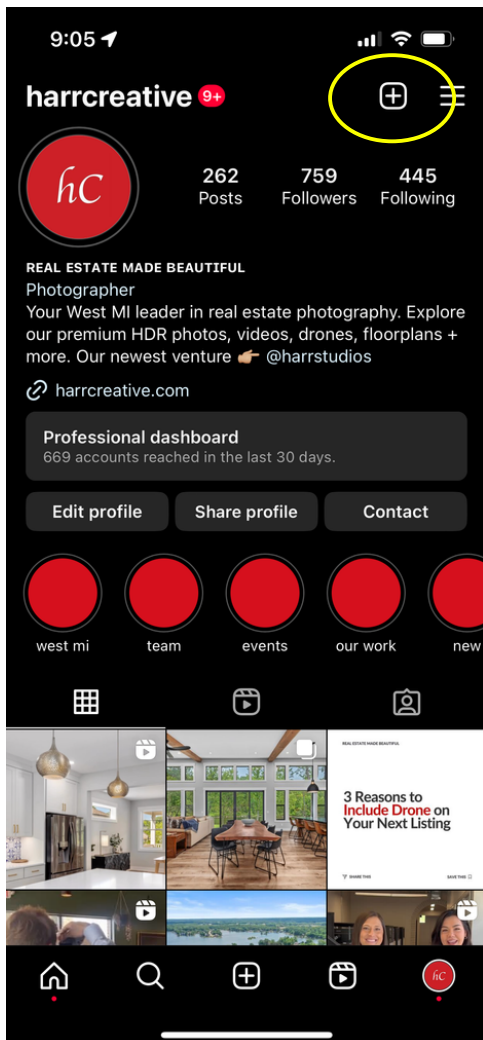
9:05

harrcreative 9+

hC

262 Posts
759 Followers
445 Following

REAL ESTATE MADE BEAUTIFUL
Photographer
Your West MI leader in real estate photography. Explore our premium HDR photos, videos, drones, floorplans + more. Our newest venture 👉 @harrstudios

harrcreative.com

Professional dashboard
669 accounts reached in the last 30 days.

Edit profile
Share profile
Contact

west mi
team
events
our work
new

REAL ESTATE MADE BEAUTIFUL
3 Reasons to Include Drone on Your Next Listing
SHARE THIS
SAVE FOR